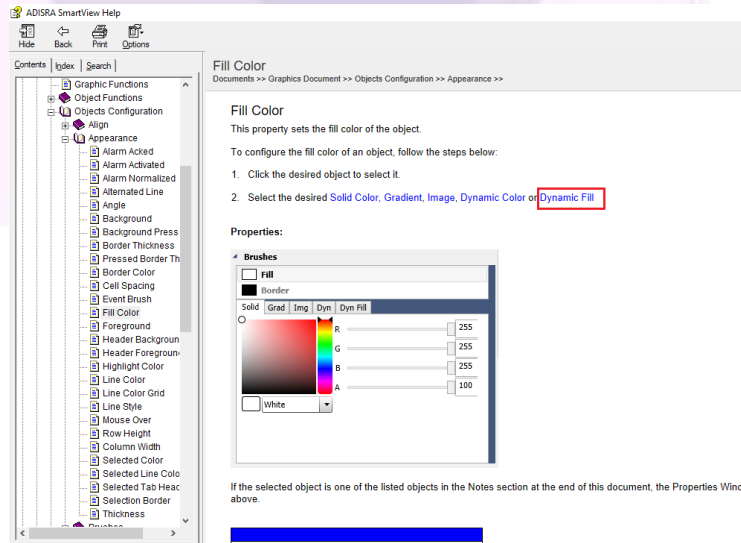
ADISRA SmartView Help

Hide Back Print Options

Contents Index Search

Graphic Functions
Object Functions
Objects Configuration
Align
Appearance
Alarm Acked
Alarm Activated
Alarm Normalized
Alternated Line
Angle
Background
Background Press
Border Thickness
Pressed Border Th
Border Color
Cell Spacing
Event Brush
Fill Color
Foreground
Header Backgroun
Header Foregroun
Highlight Color
Line Color
Line Color Grid
Line Style
Mouse Over
Row Height
Column Width
Selected Color
Selected Line Colo
Selected Tab Head
Selection Border
Thickness
Brushes

Fill Color
Documents >> Graphics Document >> Objects Configuration >> Appearance >>

Fill Color
This property sets the fill color of the object.

To configure the fill color of an object, follow the steps below:

1. Click the desired object to select it.

2. Select the desired Solid Color, Gradient, Image, Dynamic Color or Dynamic Fill

Properties:

Brushes
Fill
Border
Solid Grad Img Dyn Dyn Fill
R 255
G 255
B 255
A 100
White

If the selected object is one of the listed objects in the Notes section at the end of this document, the Properties Wind above.